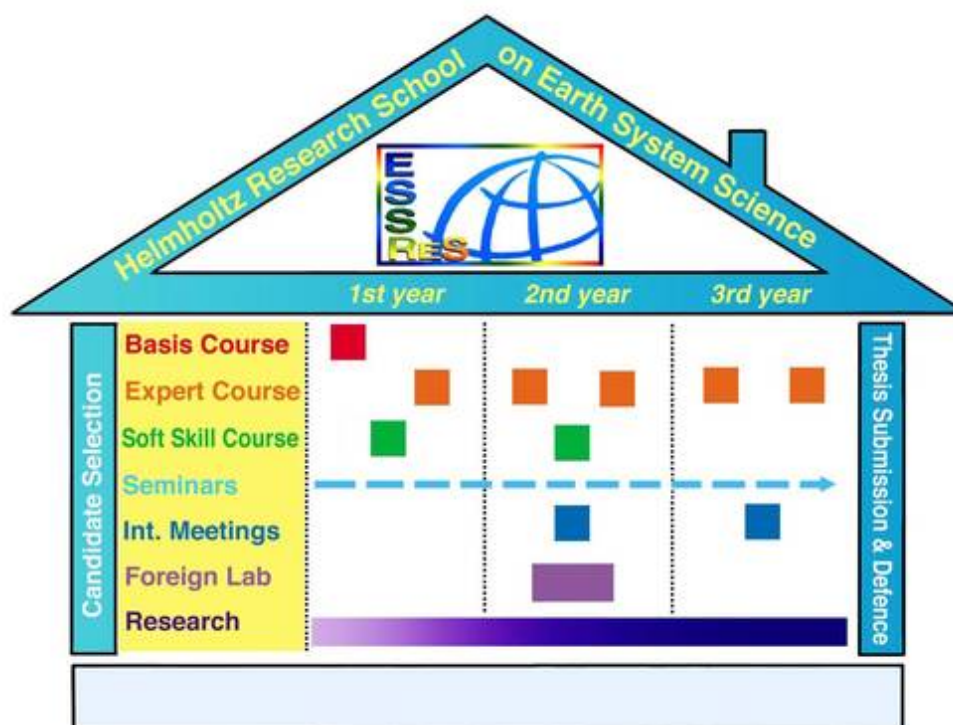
Helmholtz Research School on Earth System Science

ESSReS

1st year 2nd year 3rd year

Candidate Selection

Basis Course
Expert Course
Soft Skill Course
Seminars
Int. Meetings
Foreign Lab
Research

Thesis Submission & Defence